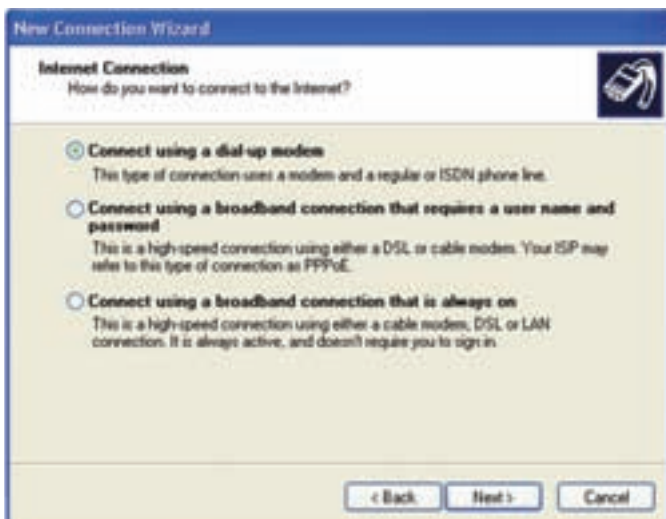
New Connection Wizard

Internet Connection
How do you want to connect to the Internet?

Connect using a dial-up modem
This type of connection uses a modem and a regular or ISDN phone line.

Connect using a broadband connection that requires a user name and password
This is a high-speed connection using either a DSL or cable modem. Your ISP may refer to this type of connection as PPPoE.

Connect using a broadband connection that is always on
This is a high-speed connection using either a cable modem, DSL or LAN connection. It is always active, and doesn't require you to sign in.

< Back
Next >
Cancel